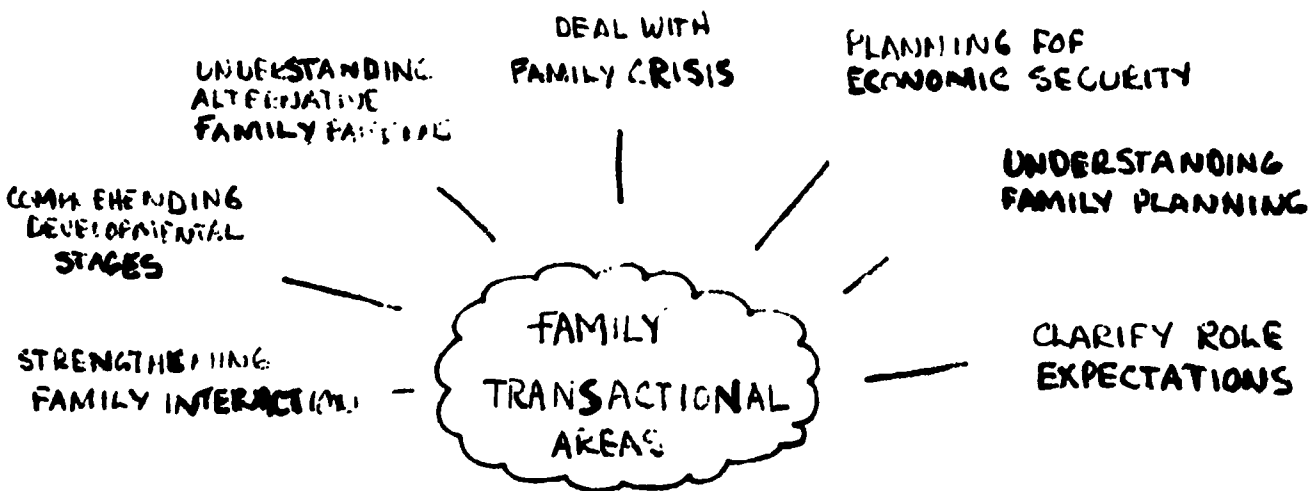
DEAL WITH FAMILY CRISIS

PLANNING FOR ECONOMIC SECURITY

UNDERSTANDING ALTERNATIVE FAMILY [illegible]

UNDERSTANDING FAMILY PLANNING

COMPREHENDING DEVELOPMENTAL STAGES

FAMILY TRANSACTIONAL AREAS

STRENGTHENING FAMILY INTERACTION

CLARIFY ROLE EXPECTATIONS